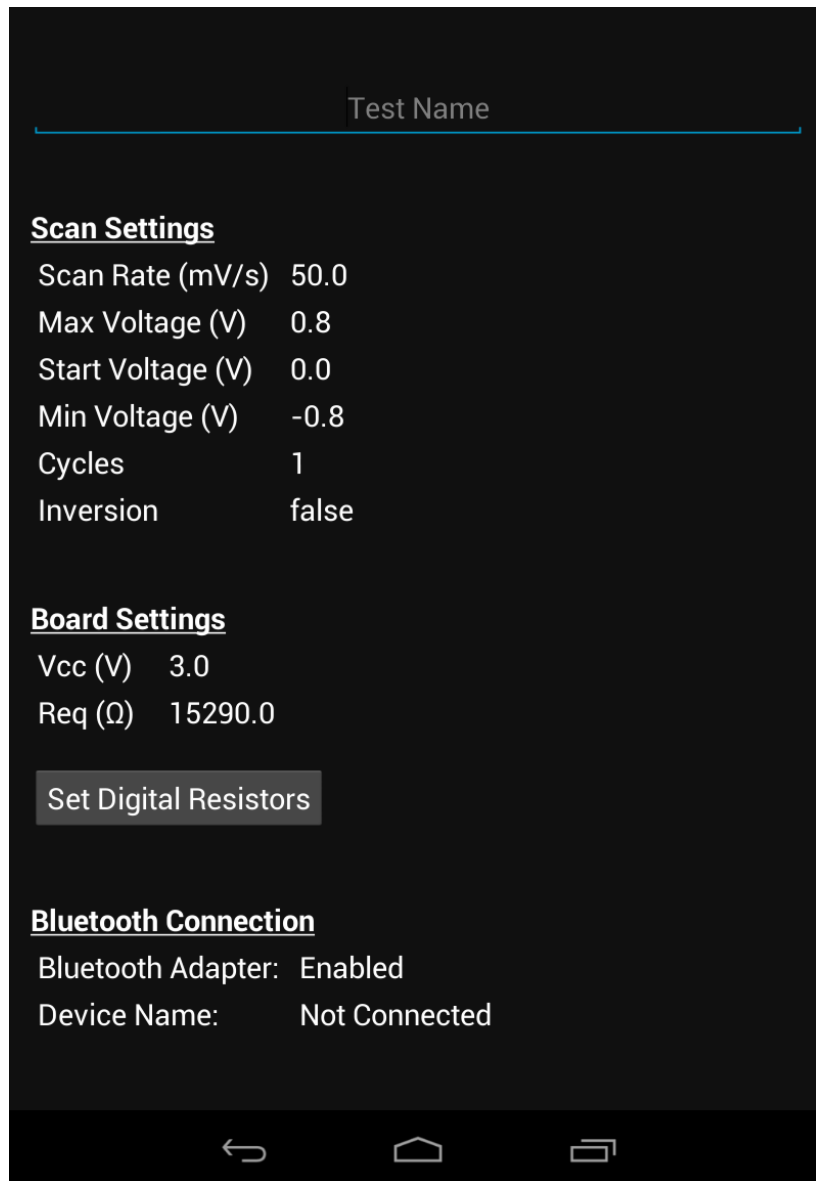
Test Name

Scan Settings

| | |
|---|---|
| Scan Rate (mV/s) | 50.0 |
| Max Voltage (V) | 0.8 |
| Start Voltage (V) | 0.0 |
| Min Voltage (V) | -0.8 |
| Cycles | 1 |
| Inversion | false |

Board Settings

| | |
|---|---|
| Vcc (V) | 3.0 |
| Req (Ω) | 15290.0 |

Set Digital Resistors

Bluetooth Connection

| | |
|---|---|
| Bluetooth Adapter: | Enabled |
| Device Name: | Not Connected |